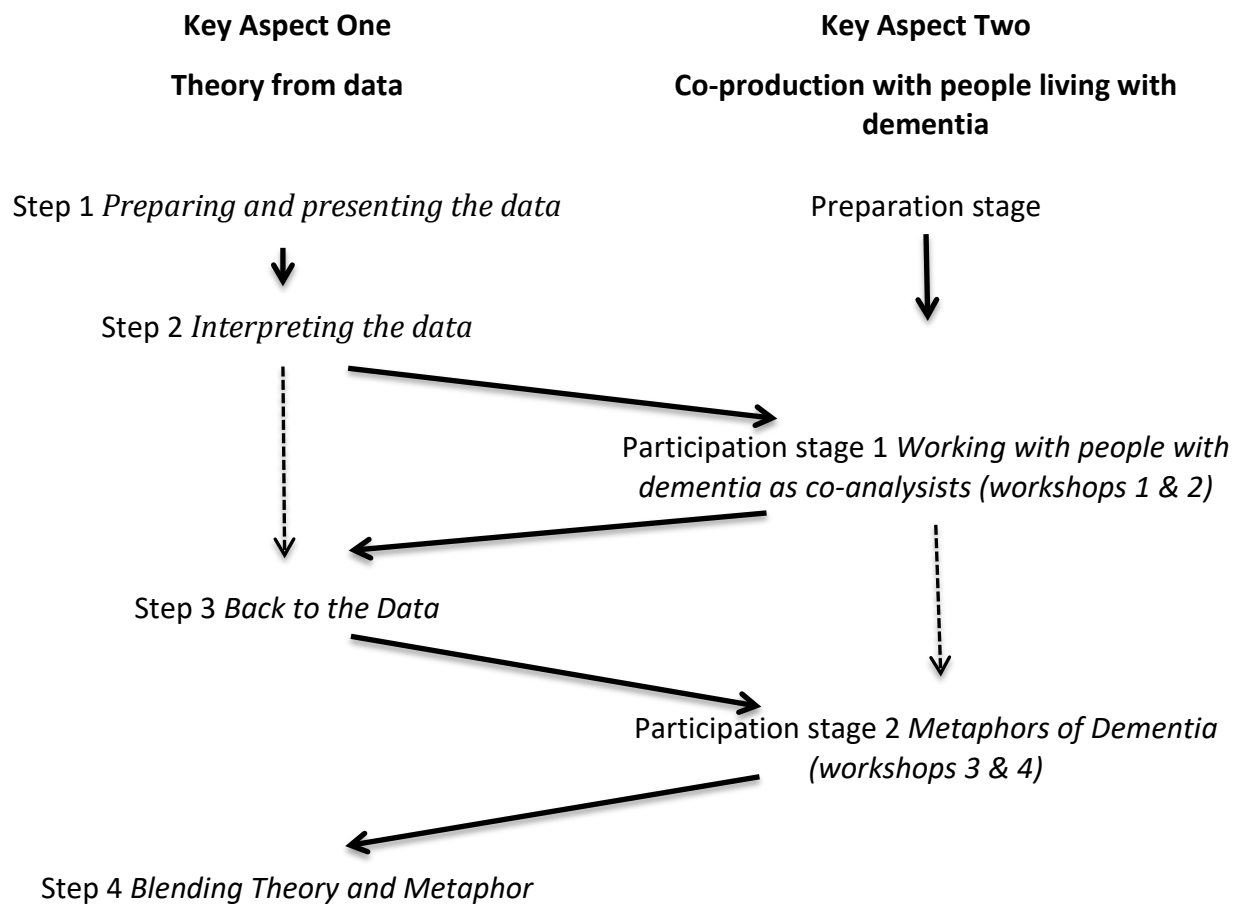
Key Aspect One

Theory from data

Key Aspect Two

Co-production with people living with dementia

Step 1 *Preparing and presenting the data*

Preparation stage

Step 2 *Interpreting the data*

Participation stage 1 *Working with people with dementia as co-analysists (workshops 1 & 2)*

Step 3 *Back to the Data*

Participation stage 2 *Metaphors of Dementia (workshops 3 & 4)*

Step 4 *Blending Theory and Metaphor*